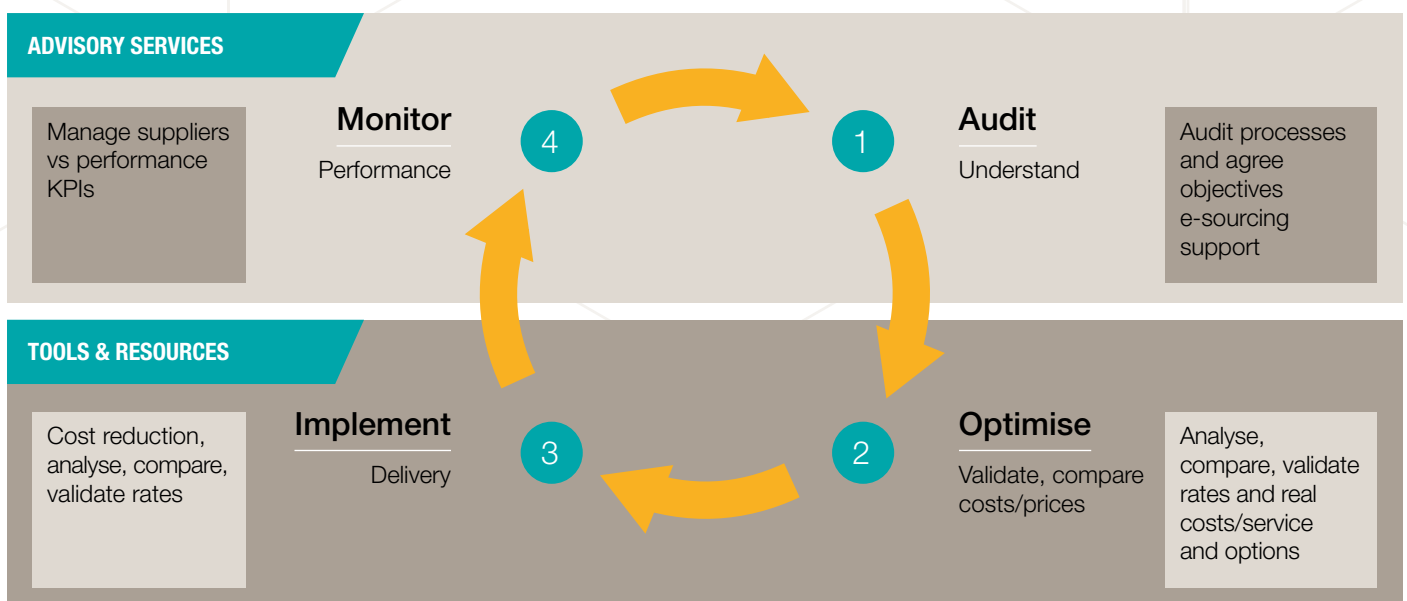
ADVISORY SERVICES

Manage suppliers vs performance KPIs

Monitor
Performance

4

1

Audit
Understand

Audit processes and agree objectives e-sourcing support

TOOLS & RESOURCES

Cost reduction, analyse, compare, validate rates

Implement
Delivery

3

2

Optimise
Validate, compare costs/prices

Analyse, compare, validate rates and real costs/service and options